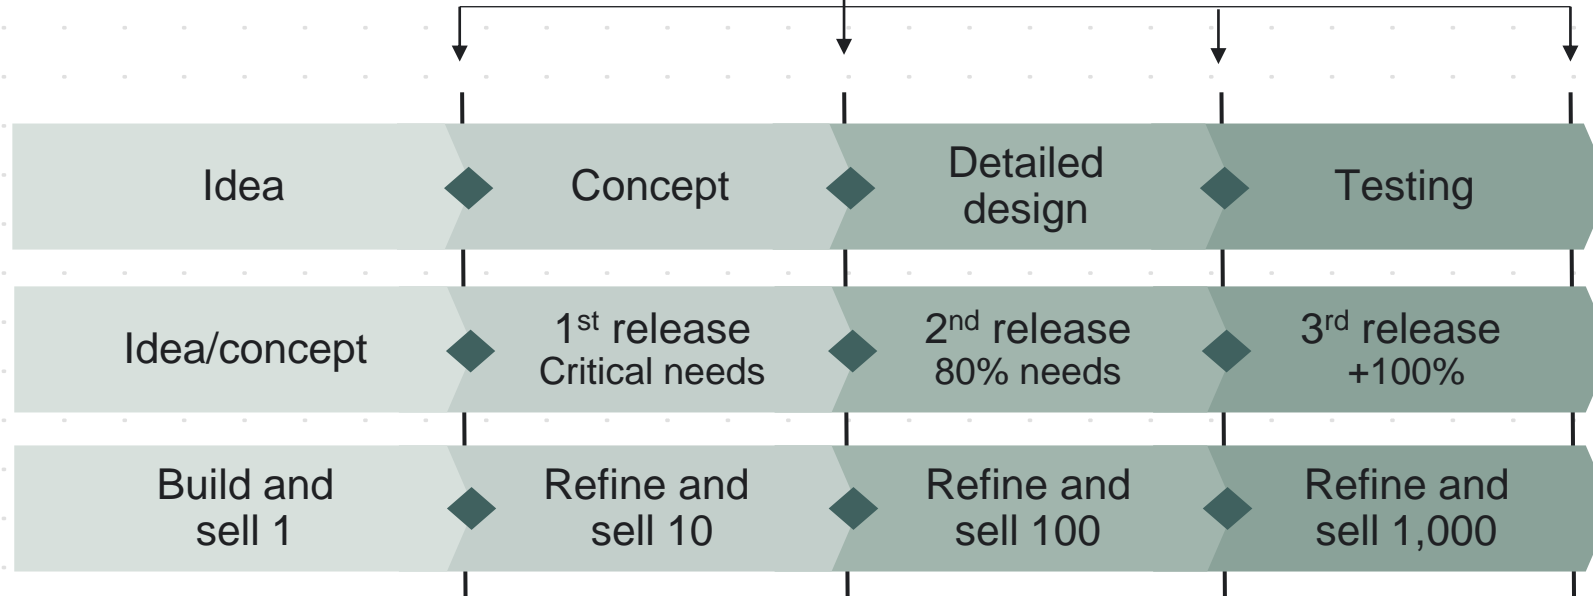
Idea

Concept

Detailed design

Testing

Idea/concept

1$^{st}$ release
Critical needs

2$^{nd}$ release
80% needs

3$^{rd}$ release
+100%

Build and sell 1

Refine and sell 10

Refine and sell 100

Refine and sell 1,000